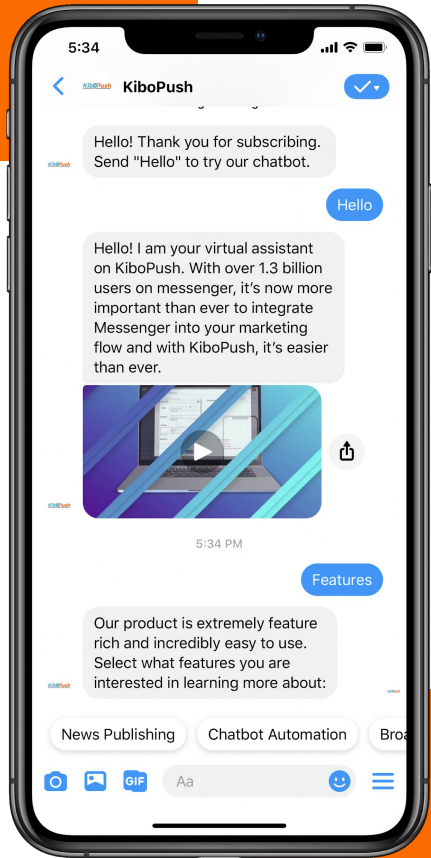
5:34

KiboPush

KiboPush

Hello! Thank you for subscribing. Send "Hello" to try our chatbot.

Hello

Hello! I am your virtual assistant on KiboPush. With over 1.3 billion users on messenger, it's now more important than ever to integrate Messenger into your marketing flow and with KiboPush, it's easier than ever.

5:34 PM

Features

Our product is extremely feature rich and incredibly easy to use. Select what features you are interested in learning more about:

News Publishing

Chatbot Automation

Broa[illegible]

GIF

Aa